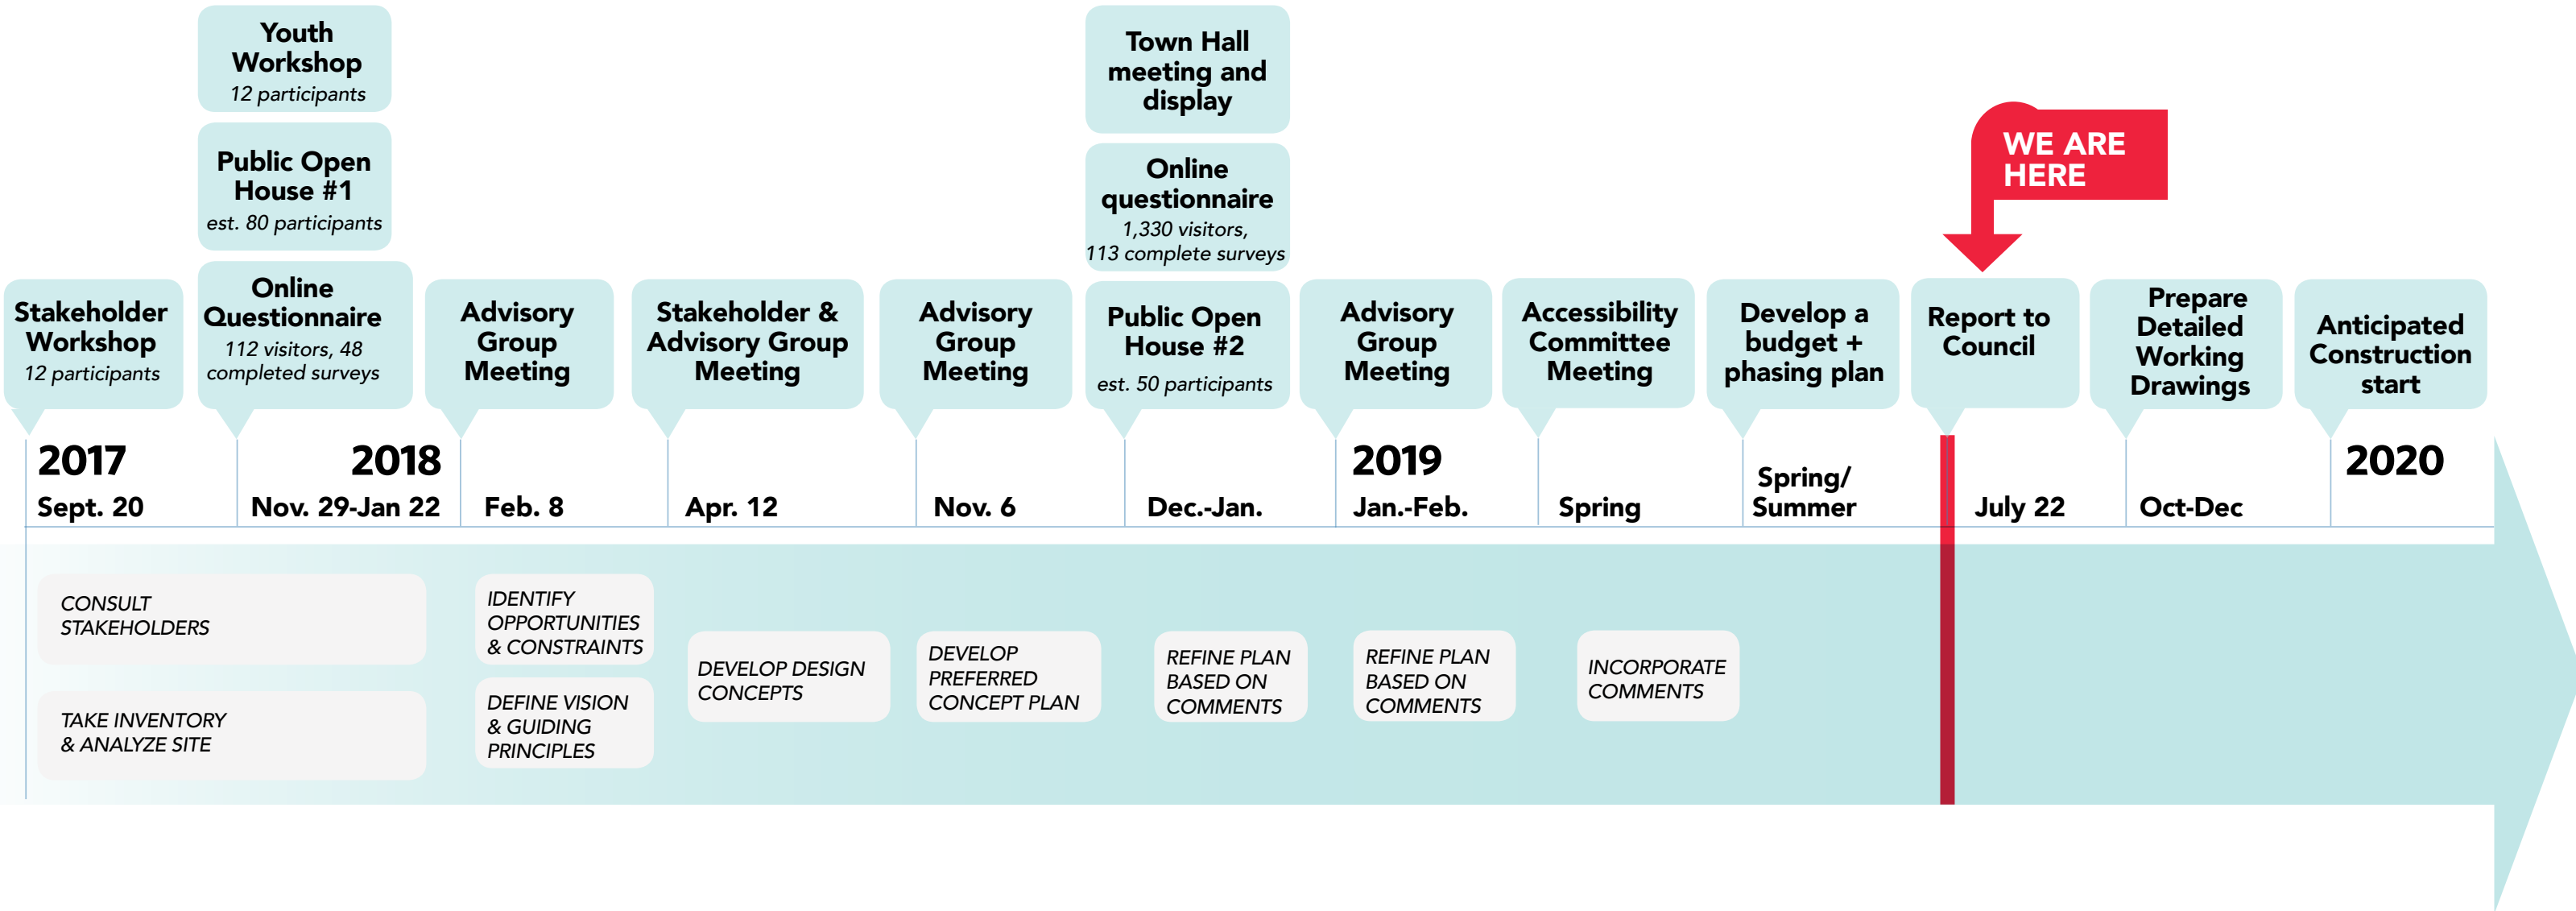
Youth Workshop
12 participants

Public Open House #1
est. 80 participants

Town Hall meeting and display

Online questionnaire
1,330 visitors, 113 complete surveys

WE ARE HERE

Stakeholder Workshop
12 participants

Online Questionnaire
112 visitors, 48 completed surveys

Advisory Group Meeting

Stakeholder & Advisory Group Meeting

Advisory Group Meeting

Public Open House #2
est. 50 participants

Advisory Group Meeting

Accessibility Committee Meeting

Develop a budget + phasing plan

Report to Council

Prepare Detailed Working Drawings

Anticipated Construction start

2017
Sept. 20

2018
Nov. 29-Jan 22

Feb. 8

Apr. 12

Nov. 6

Dec.-Jan.

2019
Jan.-Feb.

Spring

Spring/ Summer

July 22

Oct-Dec

2020

CONSULT STAKEHOLDERS

TAKE INVENTORY & ANALYZE SITE

IDENTIFY OPPORTUNITIES & CONSTRAINTS

DEFINE VISION & GUIDING PRINCIPLES

DEVELOP DESIGN CONCEPTS

DEVELOP PREFERRED CONCEPT PLAN

REFINE PLAN BASED ON COMMENTS

REFINE PLAN BASED ON COMMENTS

INCORPORATE COMMENTS